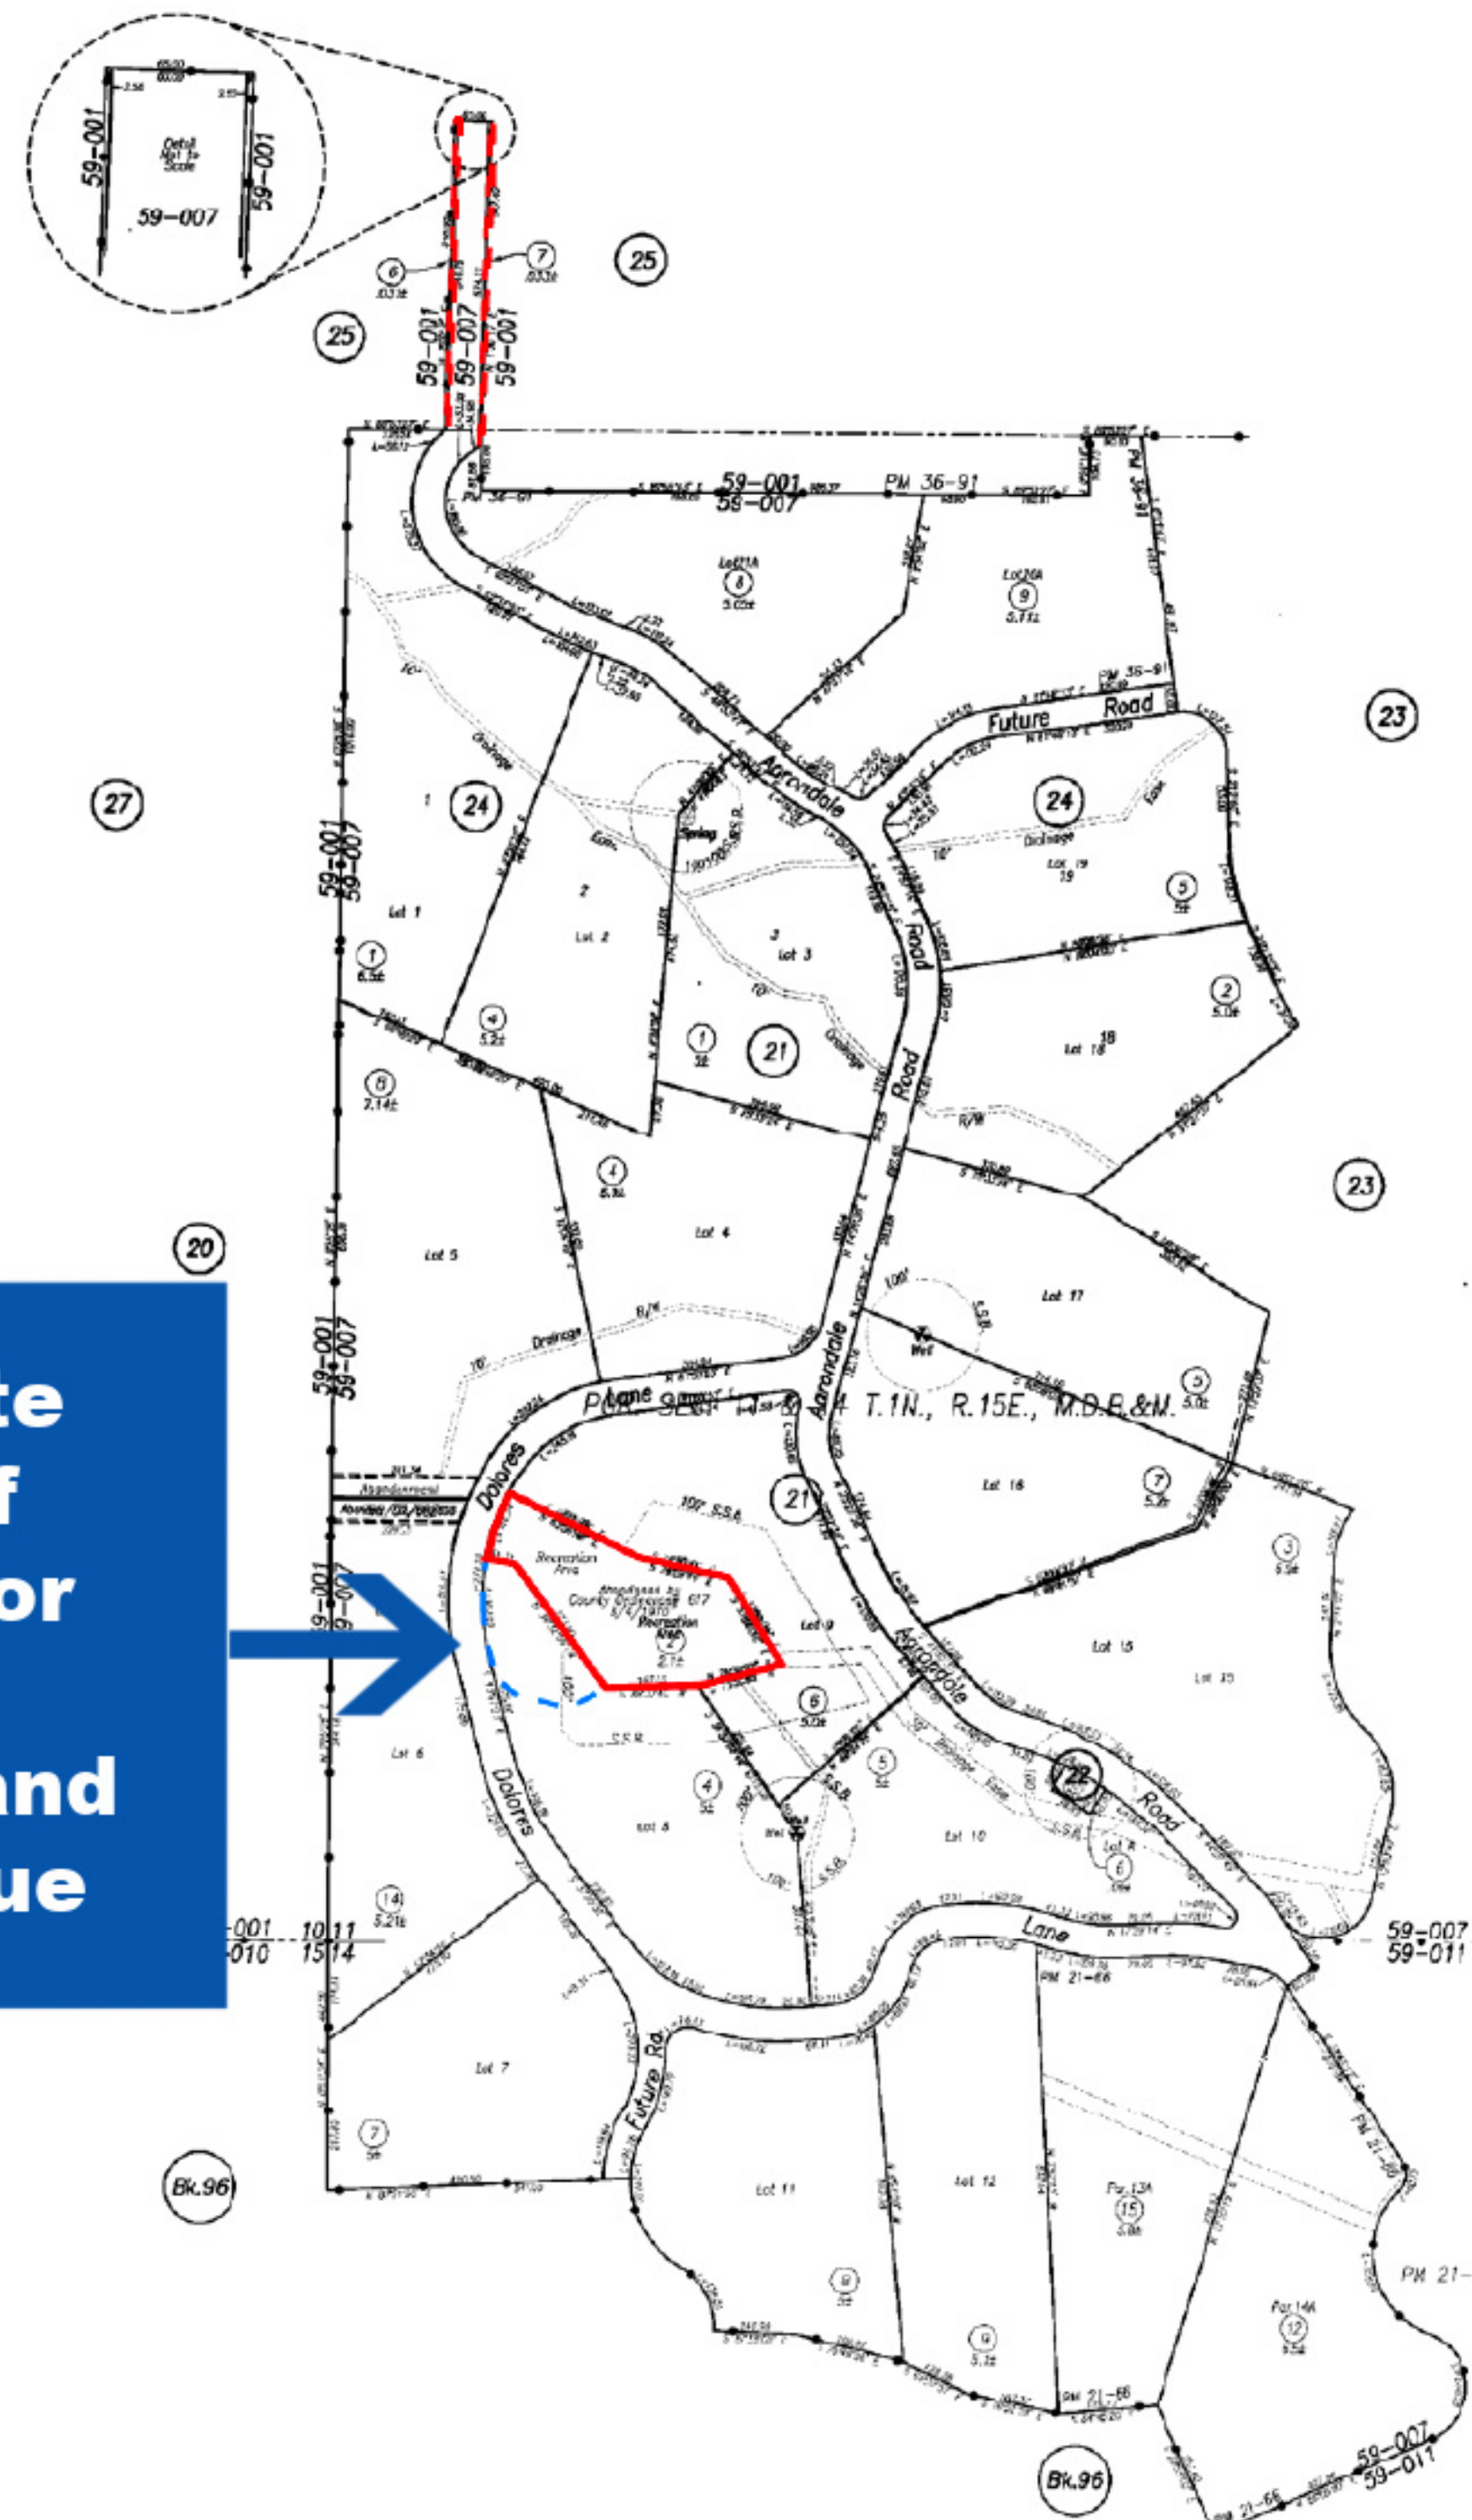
59-001
Detail Not to Scale
59-007
59-001

6
.03±
7
.033±
25
25
59-001
59-007
59-001

59-001
58-007
PM 36-91
PM 36-91

Lot 11A
8
3.05±
Lot 20A
9
3.7±
PM 36-91
Future Road
Aarondale
23
27
24
24
Drainage
Lot 19
19
5
5±
Spring
Lot 1
1
6.5±
2
Lot 2
3
Lot 3
4
5.2±
1
3±
21
Drainage
Road
2
5.0±
18
Lot 18
59-001
59-007
8
2.14±
R/W
4
6.3±
23
20
Lot 5
Lot 4
Drainage
R/W
Road
Aarondale
Well
S.S.B.
Lot 17
3
5.0±
Lane
Dolores
PORT. SEC. 14 T.1N., R.15E., M.D.B.&M.
59-001
59-007
Abandoned
21
Lot 16
7
5.2±
100' S.S.A.
Recreation Area
Abandoned by County Ordinance 617
Recreation Area
2
2.1±
Lot 9
3
9.9±
59-001
59-007
Lot 15
Lot 15
Aarondale
6
3.0±
S.S.B.
Lot 6
4
3±
5
3±
S.S.B.
22
Road
Dolores
Lot 8
Well
Lot 10
S.S.A.
Lot 6
6
14
5.21±
Lane
001
010
10 11
15 14
PM 21-66
59-007
59-011
Lot 7
Future Rd.
7
5±
Bk.96
Lot 11
Lot 12
Par. 13A
15
5.8±
PM 21-66
8
3±
9
5.1±
Par. 14A
12
PM 21-66
Bk.96
59-007
59-011
PM 21-66

te
f
or
nd
ue